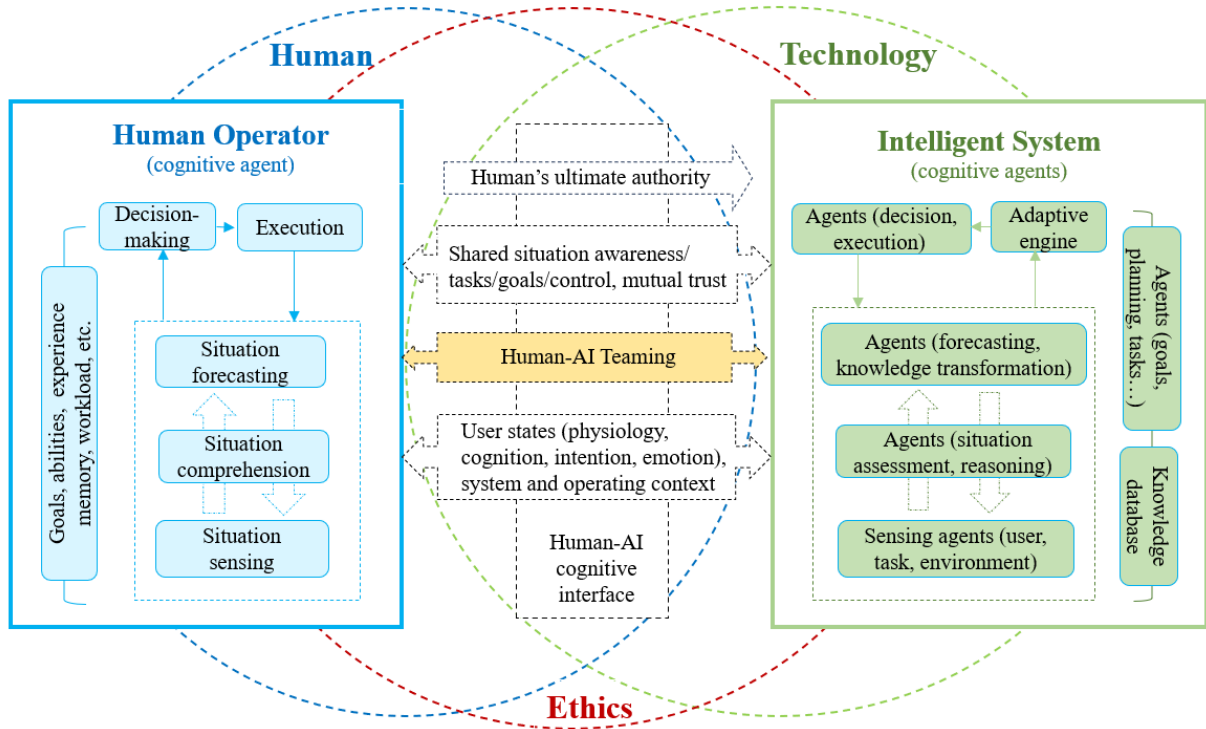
Human

Technology

Human Operator
(cognitive agent)

Decision-making

Execution

Goals, abilities, experience memory, workload, etc.

Situation forecasting

Situation comprehension

Situation sensing

Human's ultimate authority

Shared situation awareness/ tasks/goals/control, mutual trust

Human-AI Teaming

User states (physiology, cognition, intention, emotion), system and operating context

Human-AI cognitive interface

Intelligent System
(cognitive agents)

Agents (decision, execution)

Adaptive engine

Agents (goals, planning, tasks…)

Agents (forecasting, knowledge transformation)

Agents (situation assessment, reasoning)

Sensing agents (user, task, environment)

Knowledge database

Ethics